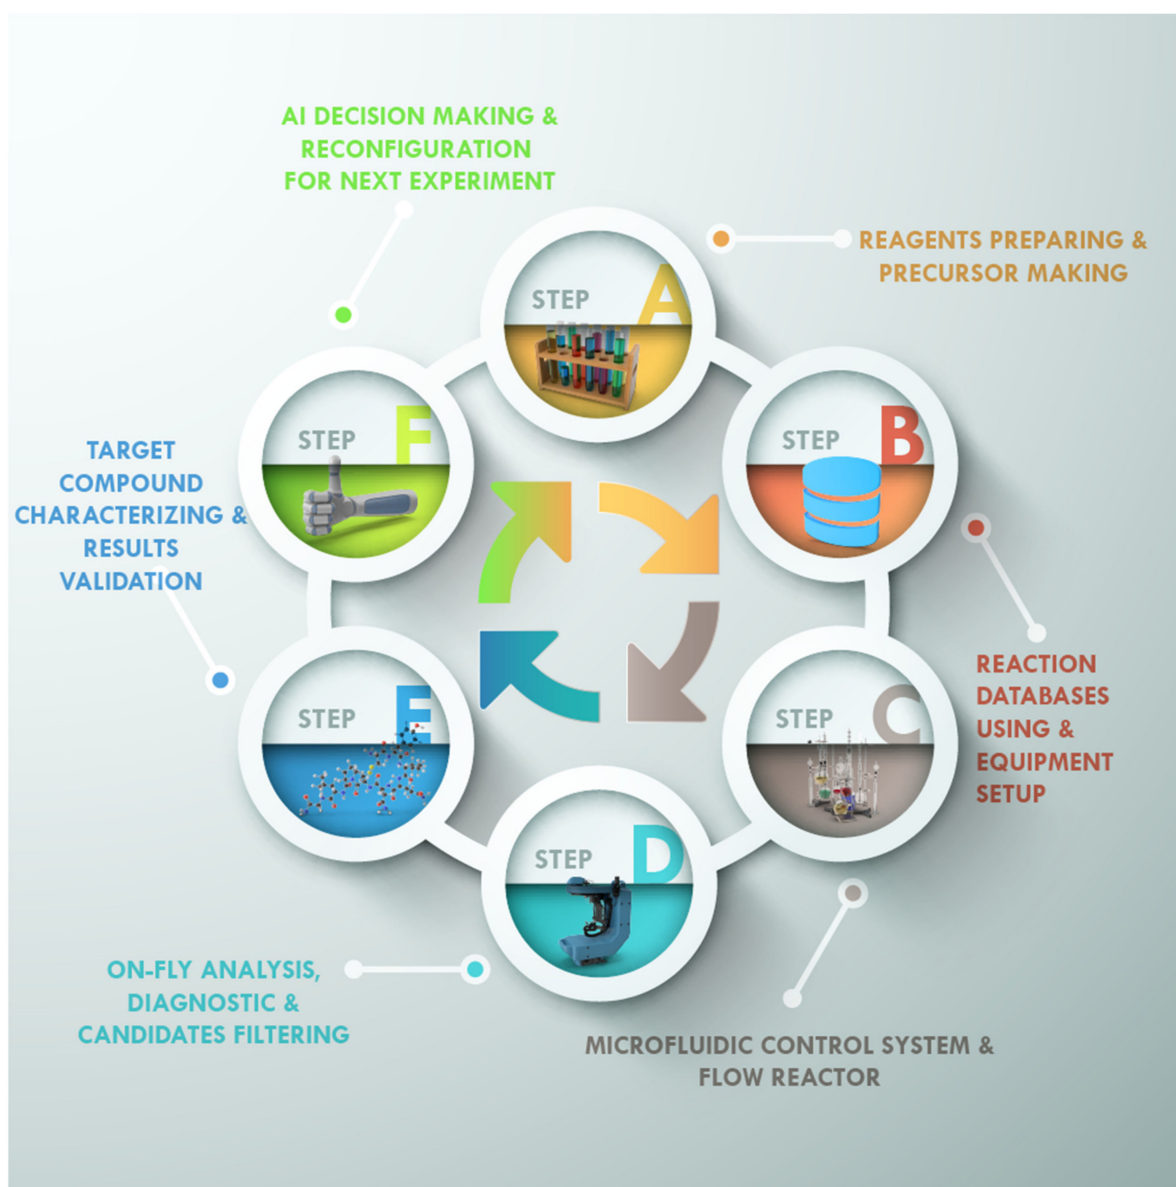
AI DECISION MAKING & RECONFIGURATION FOR NEXT EXPERIMENT

REAGENTS PREPARING & PRECURSOR MAKING

STEP A

STEP F

STEP B

TARGET COMPOUND CHARACTERIZING & RESULTS VALIDATION

STEP E

STEP C

REACTION DATABASES USING & EQUIPMENT SETUP

STEP D

ON-FLY ANALYSIS, DIAGNOSTIC & CANDIDATES FILTERING

MICROFLUIDIC CONTROL SYSTEM & FLOW REACTOR